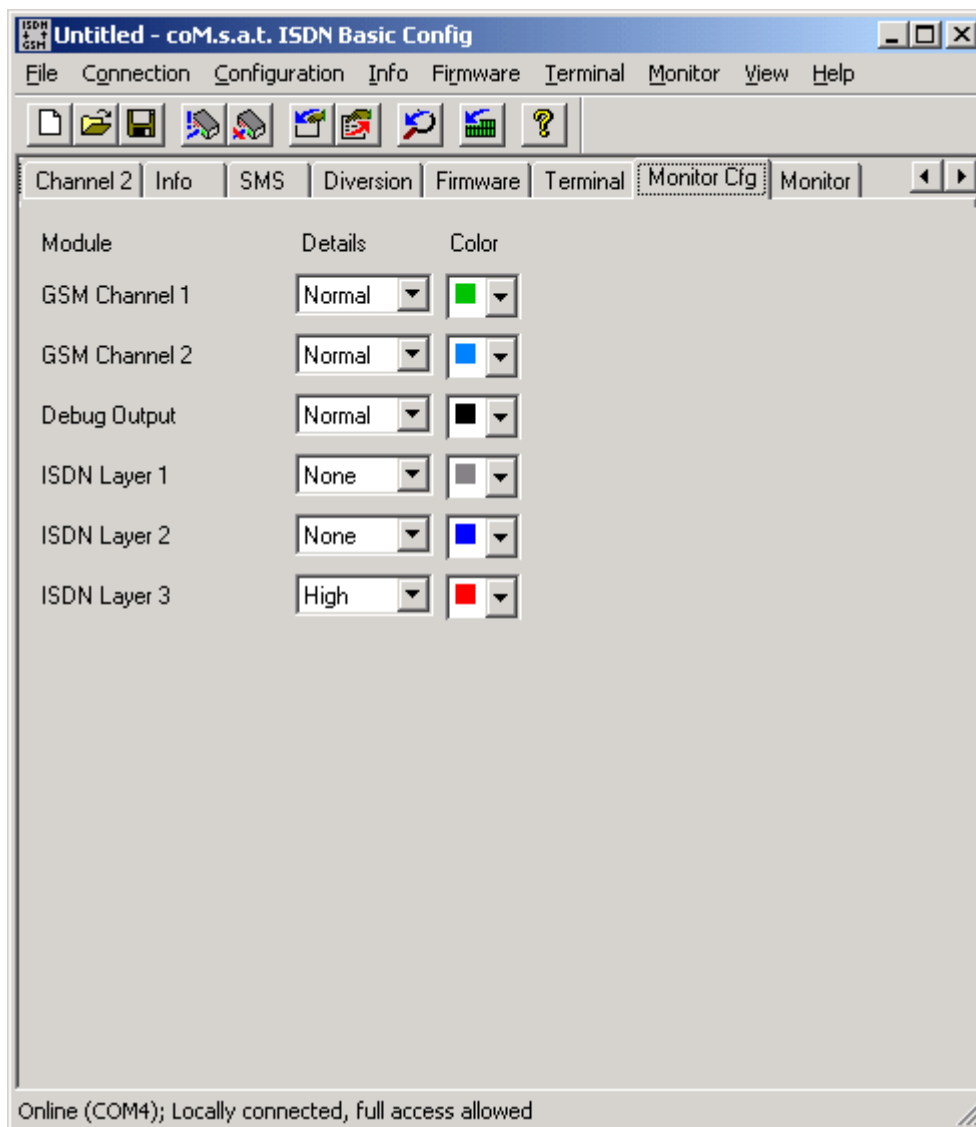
ISDN GSM Untitled - coM.s.a.t. ISDN Basic Config

File Connection Configuration Info Firmware Terminal Monitor View Help

Channel 2 | Info | SMS | Diversion | Firmware | Terminal | Monitor Cfg | Monitor

| Module | Details | Color |
|---|---|---|
| GSM Channel 1 | Normal | |
| GSM Channel 2 | Normal | |
| Debug Output | Normal | |
| ISDN Layer 1 | None | |
| ISDN Layer 2 | None | |
| ISDN Layer 3 | High | |

Online (COM4); Locally connected, full access allowed